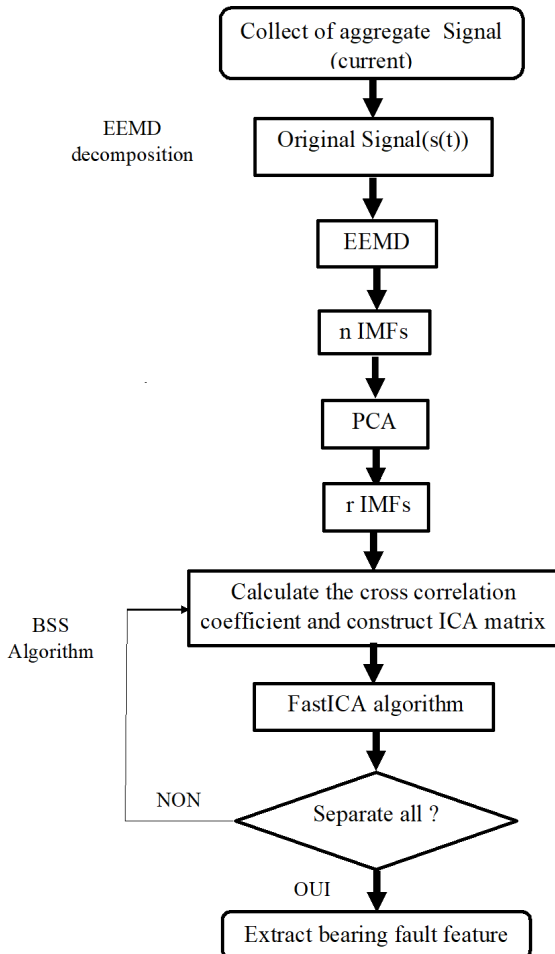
Collect of aggregate Signal (current)

EEMD decomposition

Original Signal(s(t))

EEMD

n IMFs

PCA

r IMFs

BSS Algorithm

Calculate the cross correlation coefficient and construct ICA matrix

FastICA algorithm

NON

Separate all ?

OUI

Extract bearing fault feature